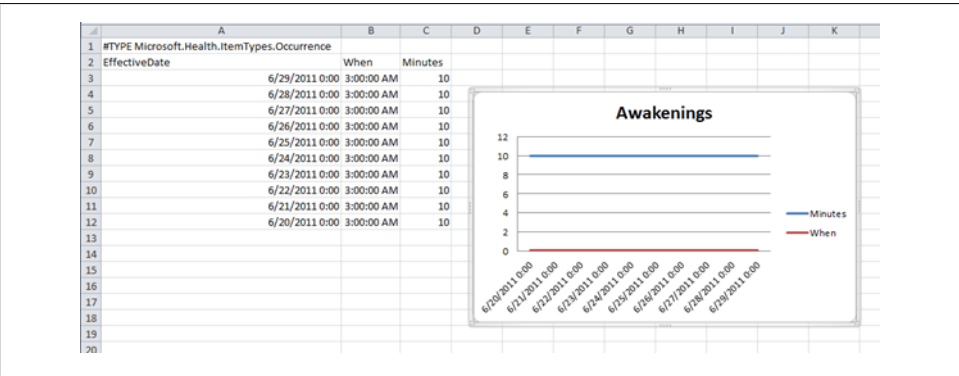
| | A | B | C | D | E | F | G | H | I | J | K |
|---|---|---|---|---|---|---|---|---|---|---|---|
| 1 | #TYPE Microsoft.Health.ItemTypes.Occurrence | | | | | | | | | | |
| 2 | EffectiveDate | When | Minutes | | | | | | | | |
| 3 | 6/29/2011 0:00 | 3:00:00 AM | 10 | | | | | | | | |
| 4 | 6/28/2011 0:00 | 3:00:00 AM | 10 | | | | | | | | |
| 5 | 6/27/2011 0:00 | 3:00:00 AM | 10 | | | | | | | | |
| 6 | 6/26/2011 0:00 | 3:00:00 AM | 10 | | | | | | | | |
| 7 | 6/25/2011 0:00 | 3:00:00 AM | 10 | | | | | | | | |
| 8 | 6/24/2011 0:00 | 3:00:00 AM | 10 | | | | | | | | |
| 9 | 6/23/2011 0:00 | 3:00:00 AM | 10 | | | | | | | | |
| 10 | 6/22/2011 0:00 | 3:00:00 AM | 10 | | | | | | | | |
| 11 | 6/21/2011 0:00 | 3:00:00 AM | 10 | | | | | | | | |
| 12 | 6/20/2011 0:00 | 3:00:00 AM | 10 | | | | | | | | |
| 13 | | | | | | | | | | | |
| 14 | | | | | | | | | | | |
| 15 | | | | | | | | | | | |
| 16 | | | | | | | | | | | |
| 17 | | | | | | | | | | | |
| 18 | | | | | | | | | | | |
| 19 | | | | | | | | | | | |
| 20 | | | | | | | | | | | |

Awakenings

12
10
8
6
4
2
0

6/20/2011 0:00
6/21/2011 0:00
6/22/2011 0:00
6/23/2011 0:00
6/24/2011 0:00
6/25/2011 0:00
6/26/2011 0:00
6/27/2011 0:00
6/28/2011 0:00
6/29/2011 0:00

Minutes
When